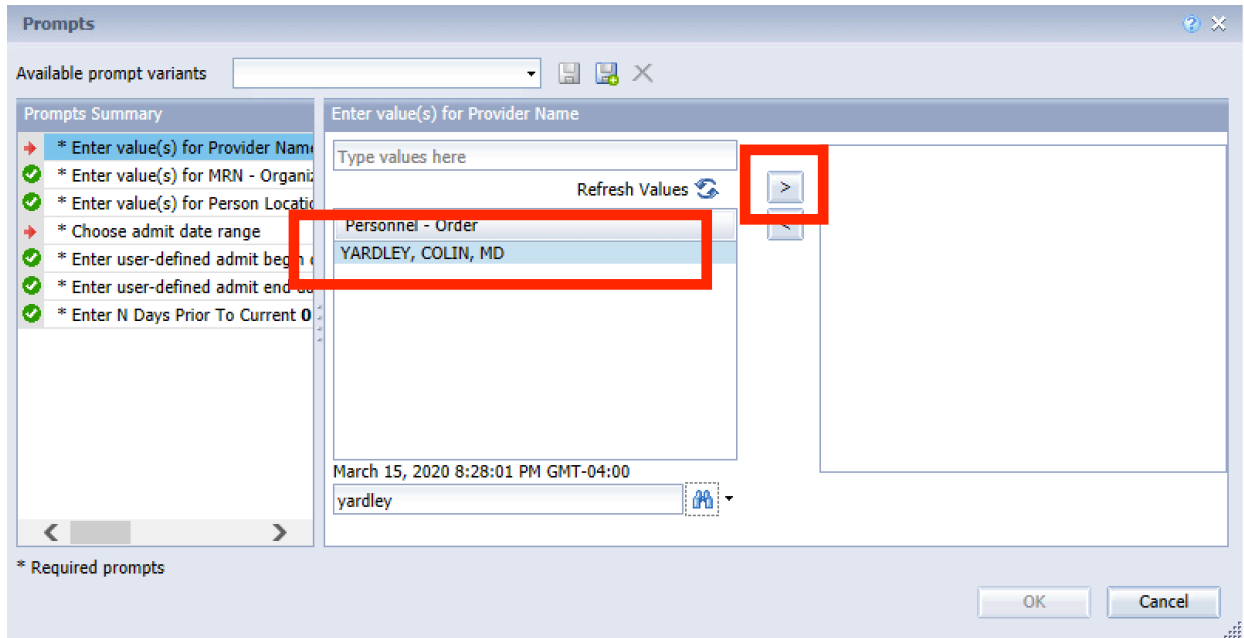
Prompts

Available prompt variants

Prompts Summary

* Enter value(s) for Provider Nam
* Enter value(s) for MRN - Organiz
* Enter value(s) for Person Locatio
* Choose admit date range
* Enter user-defined admit begin
* Enter user-defined admit end
* Enter N Days Prior To Current 0

Enter value(s) for Provider Name

Type values here

Refresh Values

Personnel - Order

YARDLEY, COLIN, MD

>

<

March 15, 2020 8:28:01 PM GMT-04:00

yardley

* Required prompts

OK

Cancel